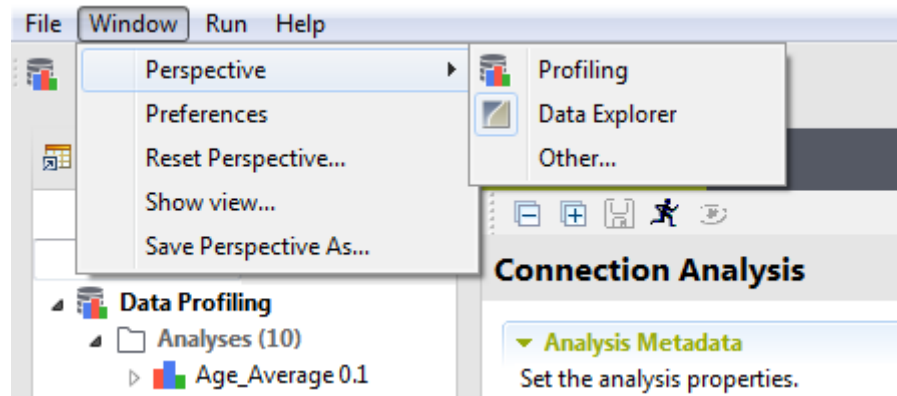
File Window Run Help

Perspective
Preferences
Reset Perspective...
Show view...
Save Perspective As...

Profiling
Data Explorer
Other...

Connection Analysis

Analysis Metadata
Set the analysis properties.

Data Profiling
Analyses (10)
Age_Average 0.1